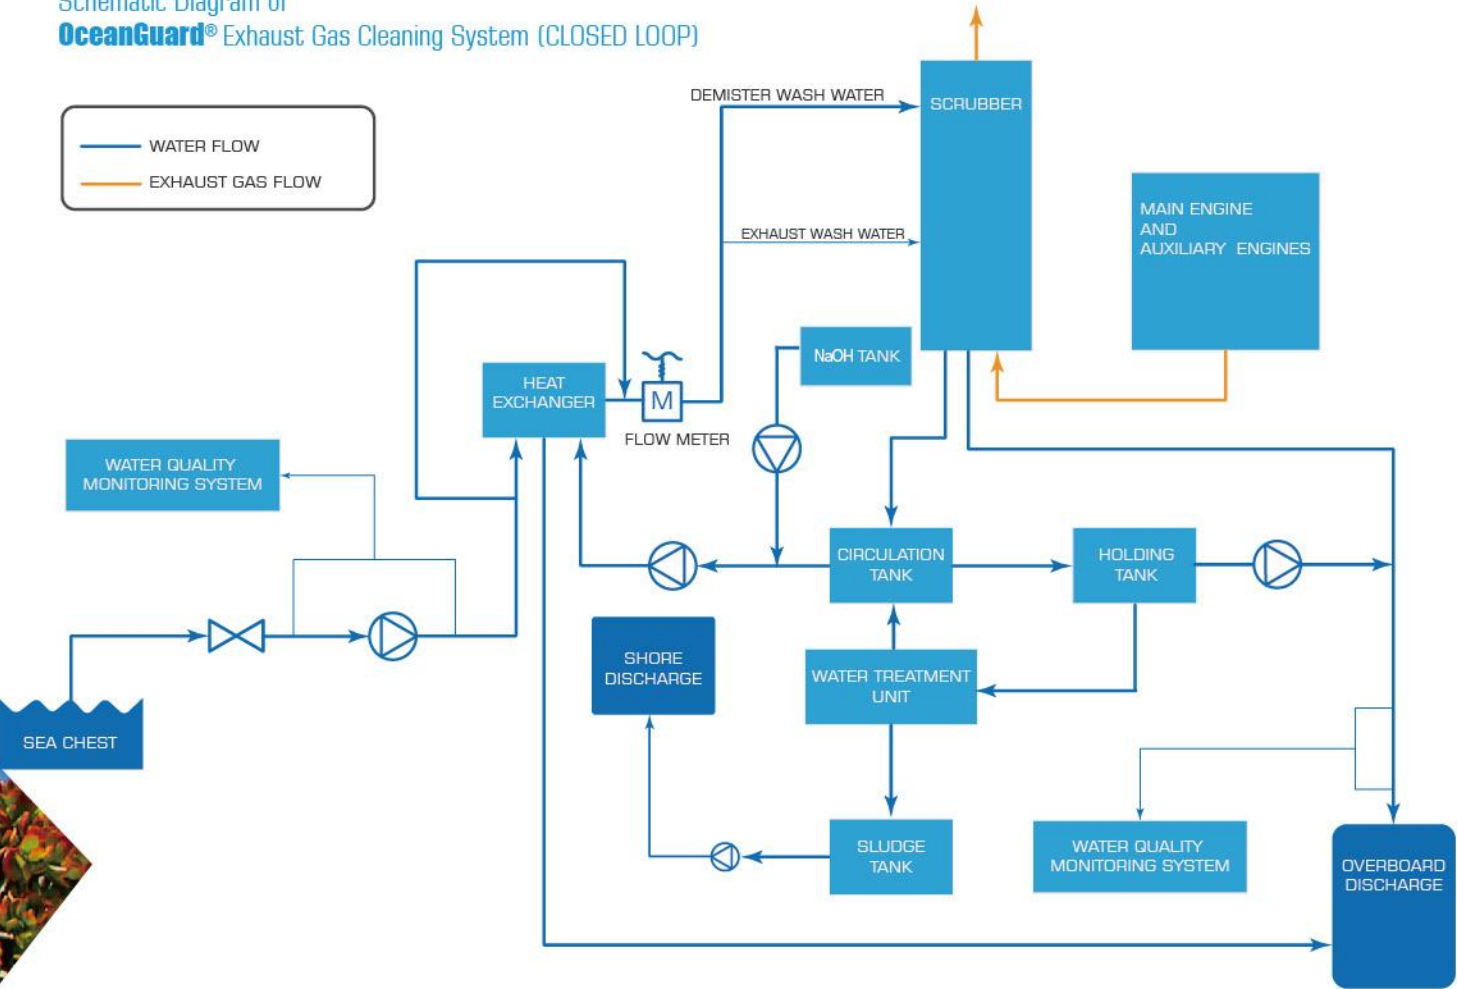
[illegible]
OceanGuard® Exhaust Gas Cleaning System (CLOSED LOOP)

WATER FLOW
EXHAUST GAS FLOW

DEMISTER WASH WATER
SCRUBBER
EXHAUST WASH WATER
MAIN ENGINE AND AUXILIARY ENGINES
NaOH TANK
HEAT EXCHANGER
M
FLOW METER
WATER QUALITY MONITORING SYSTEM
CIRCULATION TANK
HOLDING TANK
SHORE DISCHARGE
WATER TREATMENT UNIT
SEA CHEST
SLUDGE TANK
WATER QUALITY MONITORING SYSTEM
OVERBOARD DISCHARGE